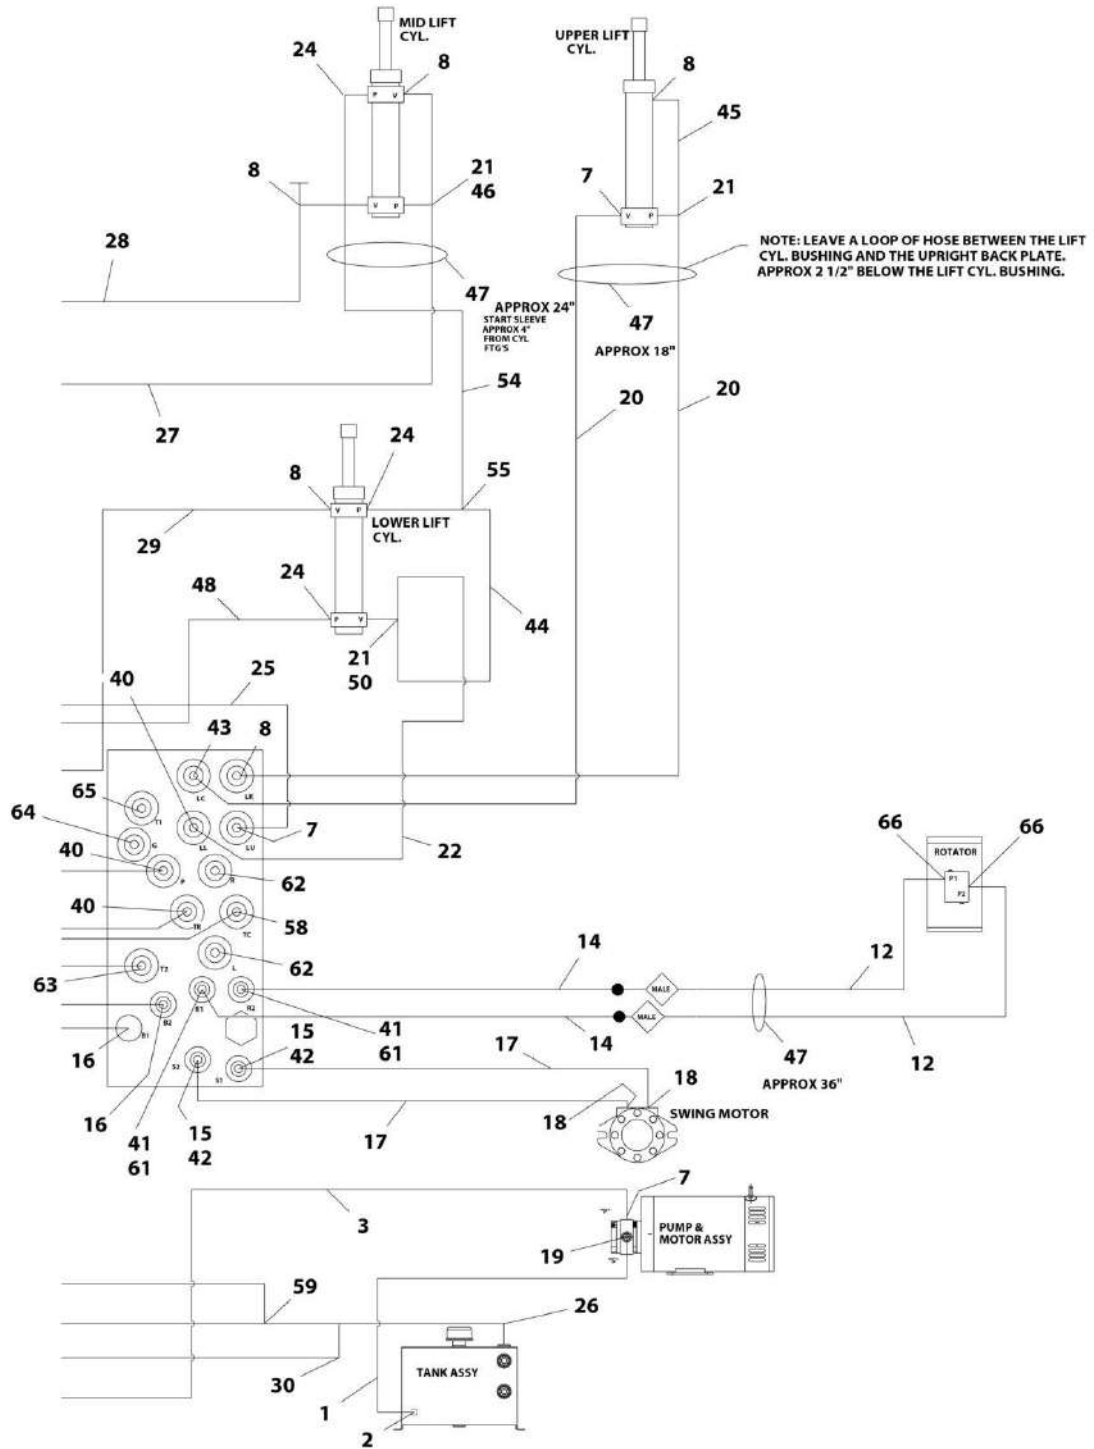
MID LIFT CYL.

24

8

P V

8

V P

21
46

28

47

UPPER LIFT CYL.

8

45

7

V P

21

NOTE: LEAVE A LOOP OF HOSE BETWEEN THE LIFT CYL. BUSHING AND THE UPRIGHT BACK PLATE. APPROX 2 1/2" BELOW THE LIFT CYL. BUSHING.

APPROX 24"
START SLEEVE APPROX 4" FROM CYL FTG'S

47

APPROX 18"

27

54

20

20

8

24

V P

55

LOWER LIFT CYL.

29

48

24

P V

44

21
50

40

25

43

8

LC

LR

65

T1

64

G

LL

LU

7

40

P

R

62

22

40

TR

TC

58

66

ROTATOR

66

P1

P2

L

62

14

12

63

T2

B2

B1

R2

MALE

MALE

41
61

14

12

16

B1

47

15
42

APPROX 36"

S2

S1

17

18

16

41
61

15
42

17

18

SWING MOTOR

7

"P"

PUMP & MOTOR ASSY

3

19

"S"

59

26

TANK ASSY

30

1

2